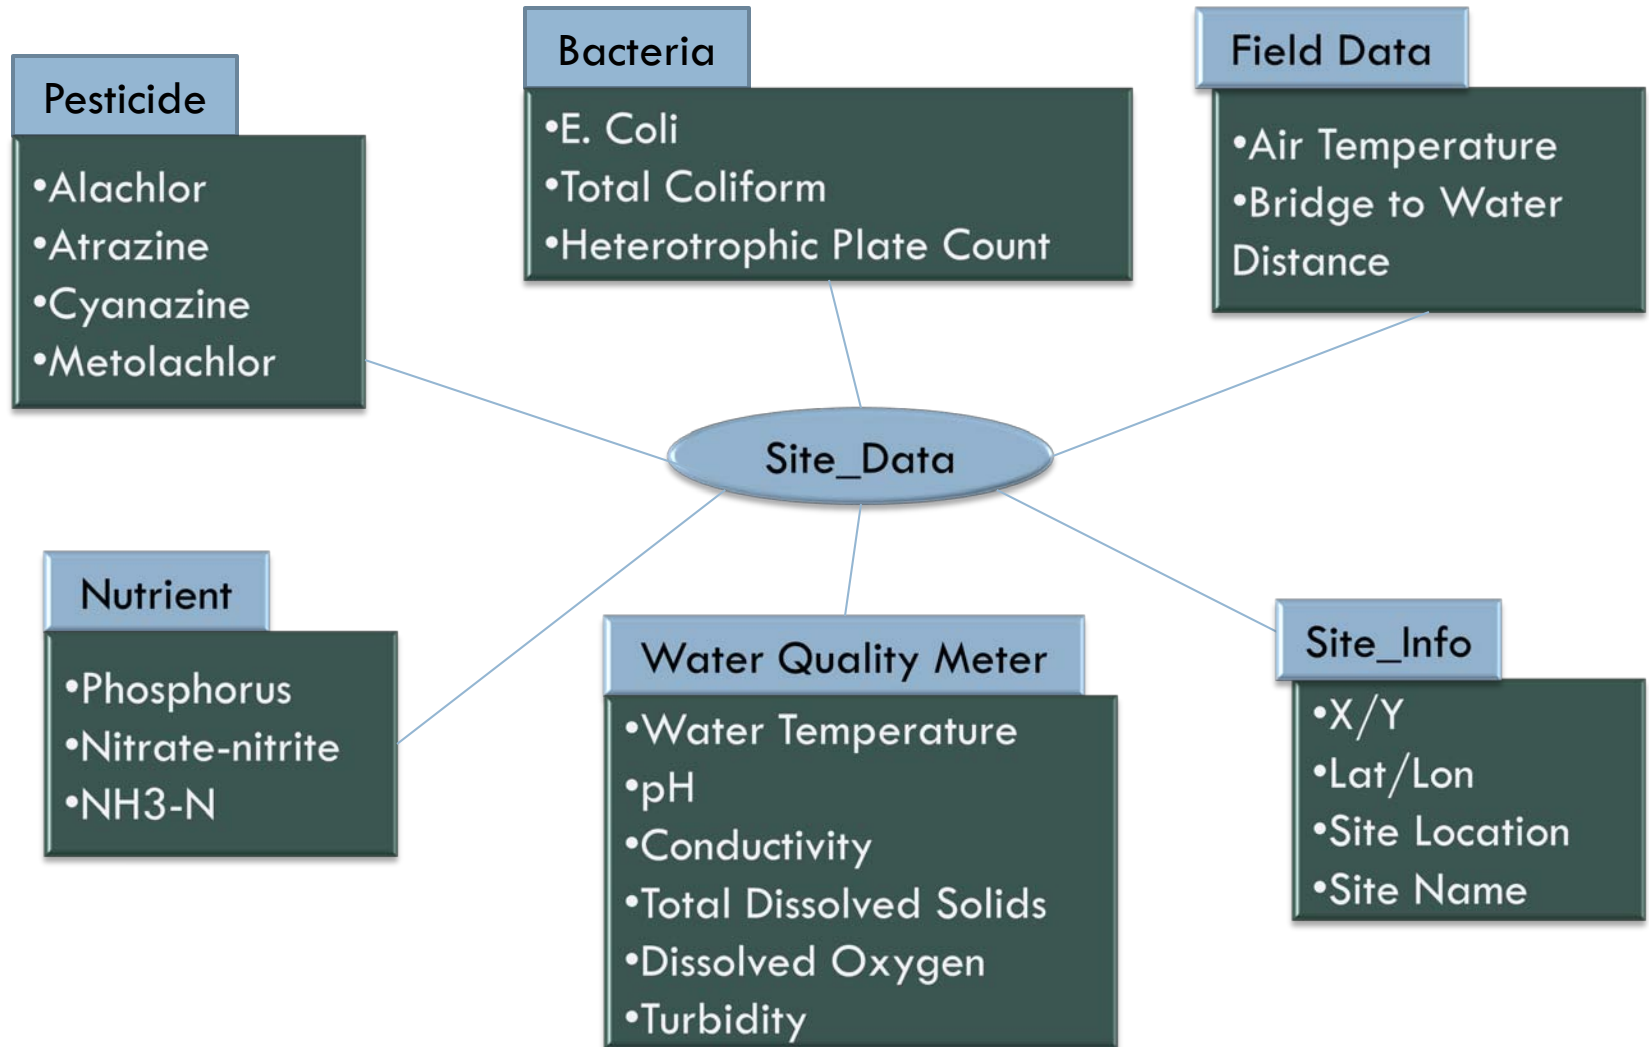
Pesticide
•Alachlor
•Atrazine
•Cyanazine
•Metolachlor

Bacteria
•E. Coli
•Total Coliform
•Heterotrophic Plate Count

Field Data
•Air Temperature
•Bridge to Water Distance

Site_Data

Nutrient
•Phosphorus
•Nitrate-nitrite
•NH3-N

Water Quality Meter
•Water Temperature
•pH
•Conductivity
•Total Dissolved Solids
•Dissolved Oxygen
•Turbidity

Site_Info
•X/Y
•Lat/Lon
•Site Location
•Site Name